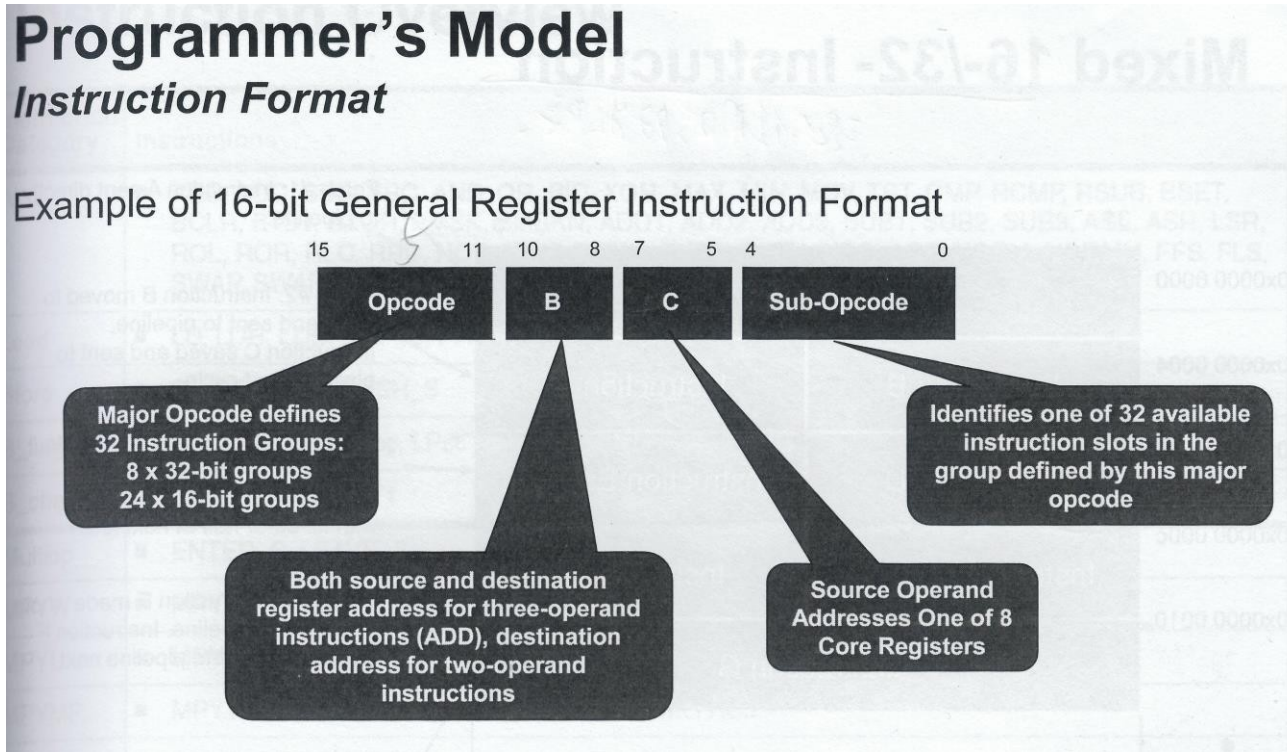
Programmer's Model
Instruction Format

Example of 16-bit General Register Instruction Format

15 11 10 8 7 5 4 0

| Opcode | B | C | Sub-Opcode |
|---|---|---|---|

Major Opcode defines 32 Instruction Groups: 8 x 32-bit groups 24 x 16-bit groups

Both source and destination register address for three-operand instructions (ADD), destination address for two-operand instructions

Source Operand Addresses One of 8 Core Registers

Identifies one of 32 available instruction slots in the group defined by this major opcode